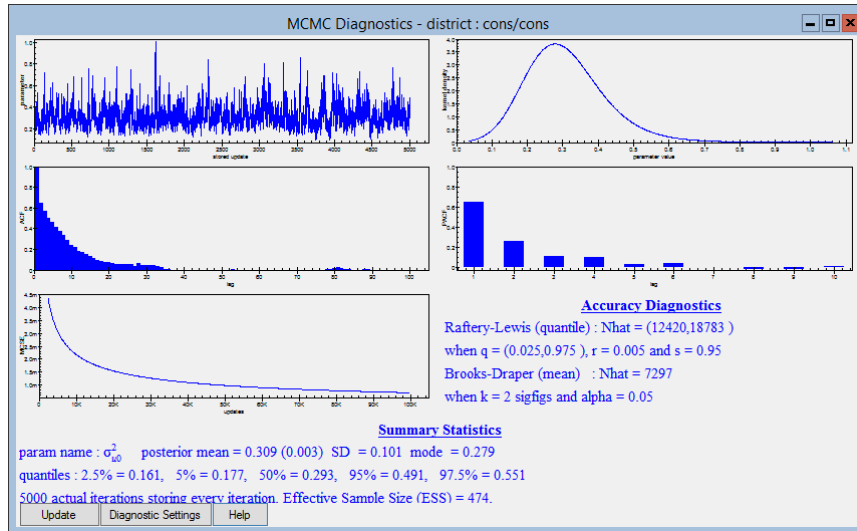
MCMC Diagnostics - district : cons/cons

parameter
stored update
0 500 1000 1500 2000 2500 3000 3500 4000 4500 5000

kernel density
parameter value
0.1 0.2 0.3 0.4 0.5 0.6 0.7 0.8 0.9 1.0 1.1

ACF
lag
0 10 20 30 40 50 60 70 80 90 100

PACF
lag
1 2 3 4 5 6 7 8 9 10

MCSE
updates
10K 20K 30K 40K 50K 60K 70K 80K 90K 100K

Accuracy Diagnostics

Raftery-Lewis (quantile) : Nhat = (12420,18783 )

when q = (0.025,0.975 ), r = 0.005 and s = 0.95

Brooks-Draper (mean) : Nhat = 7297

when k = 2 sigfigs and alpha = 0.05

Summary Statistics

param name : $\sigma^2_{u0}$ posterior mean = 0.309 (0.003) SD = 0.101 mode = 0.279

quantiles : 2.5% = 0.161, 5% = 0.177, 50% = 0.293, 95% = 0.491, 97.5% = 0.551

5000 actual iterations storing every iteration. Effective Sample Size (ESS) = 474.

Update Diagnostic Settings Help